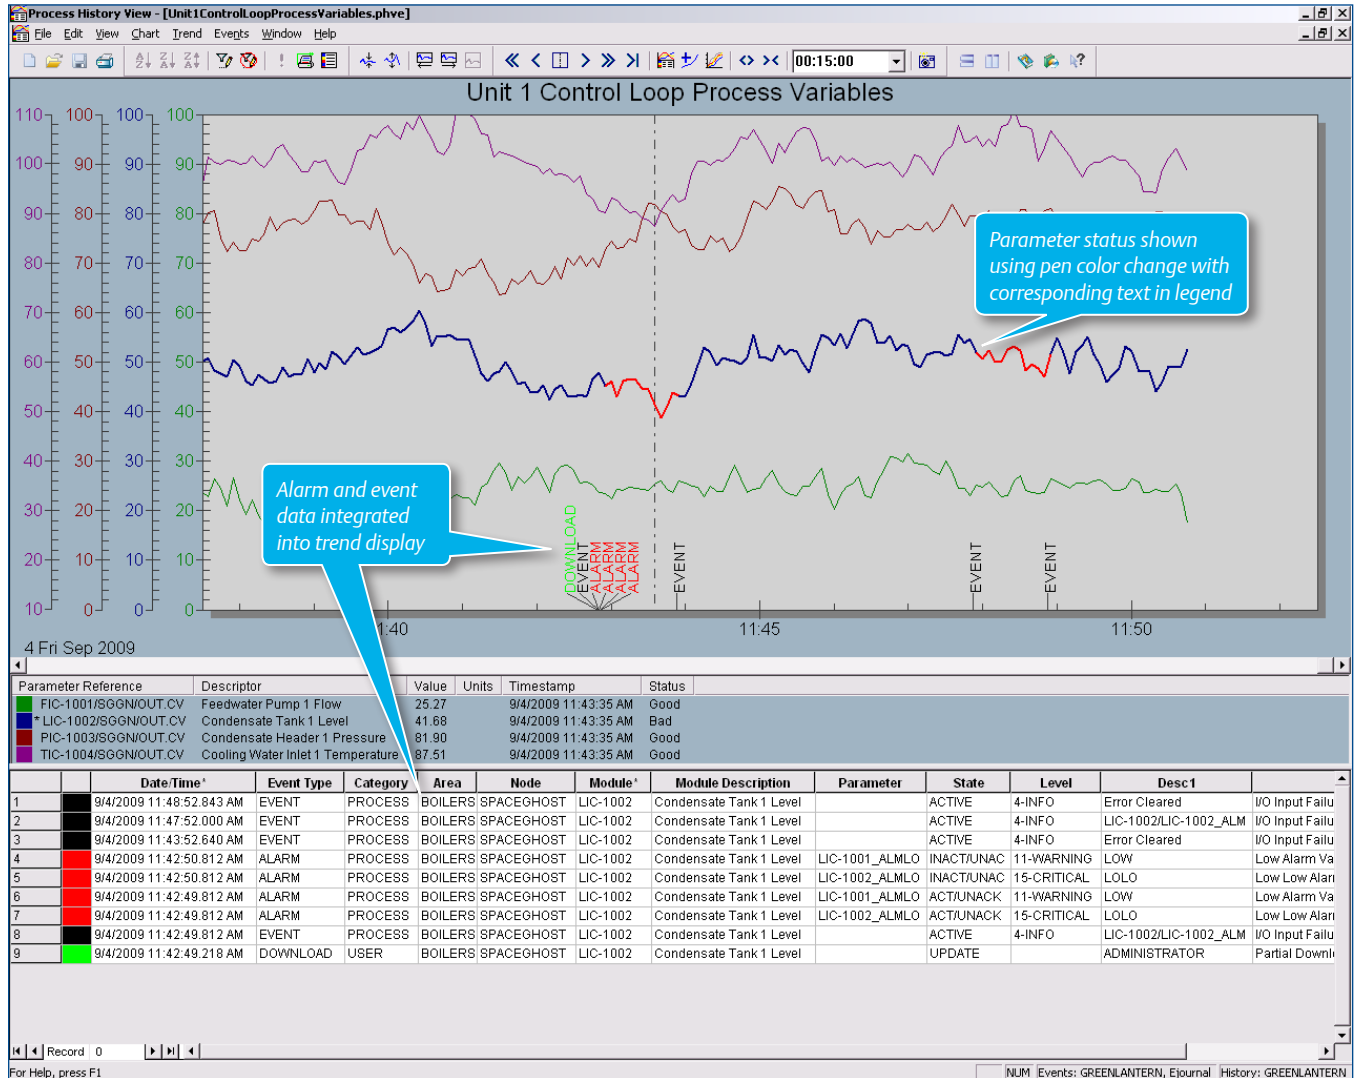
Process History View - [Unit1ControlLoopProcessVariables.phve]

File Edit View Chart Trend Events Window Help

00:15:00

Unit 1 Control Loop Process Variables

110 100 90 80 70 60 50 40 30 20 10

100 90 80 70 60 50 40 30 20 10 0

100 90 80 70 60 50 40 30 20 10 0

100 90 80 70 60 50 40 30 20 10 0

Parameter status shown using pen color change with corresponding text in legend

Alarm and event data integrated into trend display

DOWNLOAD EVENT ALARM ALARM ALARM ALARM EVENT EVENT EVENT

11:40 11:45 11:50

4 Fri Sep 2009

| Parameter Reference | Descriptor | Value | Units | Timestamp | Status |
|---|---|---|---|---|---|
| FIC-1001/SGGN/OUT.CV | Feedwater Pump 1 Flow | 25.27 | | 9/4/2009 11:43:35 AM | Good |
| * LIC-1002/SGGN/OUT.CV | Condensate Tank 1 Level | 41.68 | | 9/4/2009 11:43:35 AM | Bad |
| PIC-1003/SGGN/OUT.CV | Condensate Header 1 Pressure | 81.90 | | 9/4/2009 11:43:35 AM | Good |
| TIC-1004/SGGN/OUT.CV | Cooling Water Inlet 1 Temperature | 87.51 | | 9/4/2009 11:43:35 AM | Good |

| | | Date/Time | Event Type | Category | Area | Node | Module | Module Description | Parameter | State | Level | Desc1 | |
|---|---|---|---|---|---|---|---|---|---|---|---|---|---|
| 1 | | 9/4/2009 11:48:52.843 AM | EVENT | PROCESS | BOILERS | SPACEGHOST | LIC-1002 | Condensate Tank 1 Level | | ACTIVE | 4-INFO | Error Cleared | I/O Input Failu |
| 2 | | 9/4/2009 11:47:52.000 AM | EVENT | PROCESS | BOILERS | SPACEGHOST | LIC-1002 | Condensate Tank 1 Level | | ACTIVE | 4-INFO | LIC-1002/LIC-1002_ALM | I/O Input Failu |
| 3 | | 9/4/2009 11:43:52.640 AM | EVENT | PROCESS | BOILERS | SPACEGHOST | LIC-1002 | Condensate Tank 1 Level | | ACTIVE | 4-INFO | Error Cleared | I/O Input Failu |
| 4 | | 9/4/2009 11:42:50.812 AM | ALARM | PROCESS | BOILERS | SPACEGHOST | LIC-1002 | Condensate Tank 1 Level | LIC-1001_ALMLO | INACT/UNAC | 11-WARNING | LOW | Low Alarm Va |
| 5 | | 9/4/2009 11:42:50.812 AM | ALARM | PROCESS | BOILERS | SPACEGHOST | LIC-1002 | Condensate Tank 1 Level | LIC-1002_ALMLO | INACT/UNAC | 15-CRITICAL | LOLO | Low Low Aları |
| 6 | | 9/4/2009 11:42:49.812 AM | ALARM | PROCESS | BOILERS | SPACEGHOST | LIC-1002 | Condensate Tank 1 Level | LIC-1001_ALMLO | ACT/UNACK | 11-WARNING | LOW | Low Alarm Va |
| 7 | | 9/4/2009 11:42:49.812 AM | ALARM | PROCESS | BOILERS | SPACEGHOST | LIC-1002 | Condensate Tank 1 Level | LIC-1002_ALMLO | ACT/UNACK | 15-CRITICAL | LOLO | Low Low Aları |
| 8 | | 9/4/2009 11:42:49.812 AM | EVENT | PROCESS | BOILERS | SPACEGHOST | LIC-1002 | Condensate Tank 1 Level | | ACTIVE | 4-INFO | LIC-1002/LIC-1002_ALM | I/O Input Failu |
| 9 | | 9/4/2009 11:42:49.218 AM | DOWNLOAD | USER | BOILERS | SPACEGHOST | LIC-1002 | Condensate Tank 1 Level | | UPDATE | | ADMINISTRATOR | Partial Downl |

Record 0

For Help, press F1 NUM Events: GREENLANTERN, Ejournal History: GREENLANTERN